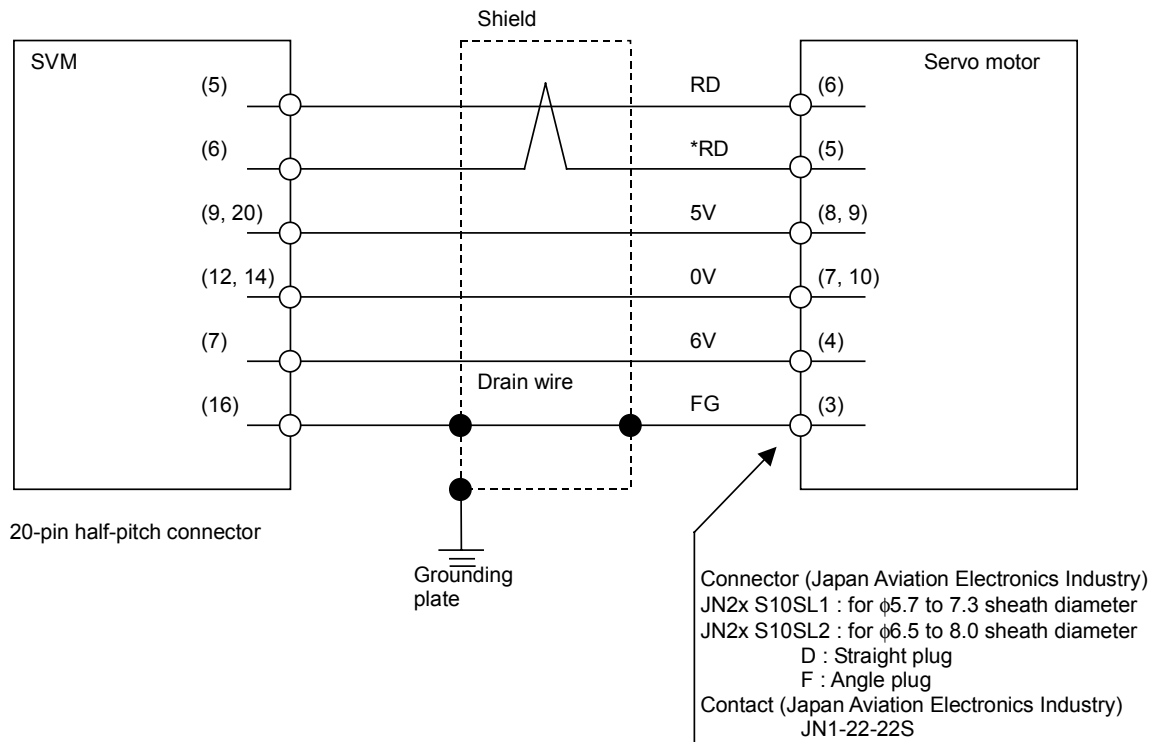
Shield

SVM

(5)

(6)

(9, 20)

(12, 14)

(7)

(16)

RD

*RD

5V

0V

6V

Drain wire

FG

Servo motor

(6)

(5)

(8, 9)

(7, 10)

(4)

(3)

20-pin half-pitch connector

Grounding plate

Connector (Japan Aviation Electronics Industry)
JN2x S10SL1 : for $\phi$5.7 to 7.3 sheath diameter
JN2x S10SL2 : for $\phi$6.5 to 8.0 sheath diameter
D : Straight plug
F : Angle plug
Contact (Japan Aviation Electronics Industry)
JN1-22-22S